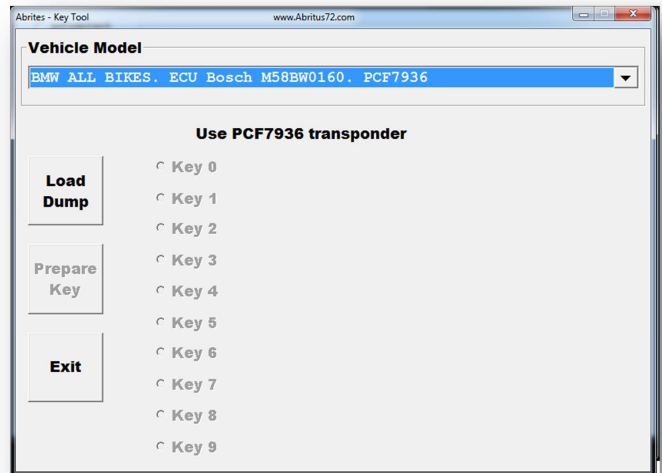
Abrites - Key Tool
www.Abritus72.com

Vehicle Model

BMW ALL BIKES. ECU Bosch M58BW0160. PCF7936

Use PCF7936 transponder

Load Dump

Prepare Key

Exit

Key 0
Key 1
Key 2
Key 3
Key 4
Key 5
Key 6
Key 7
Key 8
Key 9